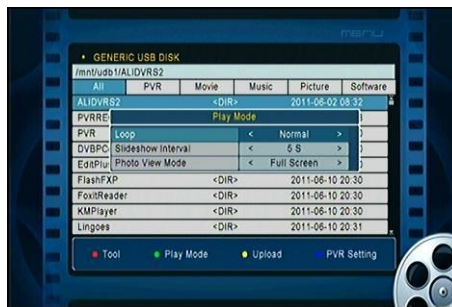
MENU

GENERIC USB DISK

/mnt/udb1/ALIDVRS2

| All | PVR | Movie | Music | Picture | Software |
|---|---|---|---|---|---|
| ALIDVRS2 | | <DIR> | | 2011-06-02 08:32 | |
| PVRREV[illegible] | | | | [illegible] | |
| PVR | | | | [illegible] | |
| DVBPC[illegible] | | | | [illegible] | |
| EditPlu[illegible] | | | | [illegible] | |
| FlashFXP | | <DIR> | | 2011-06-10 20:30 | |
| FoxitReader | | <DIR> | | 2011-06-10 20:30 | |
| KMPlayer | | <DIR> | | 2011-06-10 20:30 | |
| Lingoes | | <DIR> | | 2011-06-10 20:31 | |

Play Mode

| Loop | < Normal > |
|---|---|
| Slideshow Interval | < 5 S > |
| Photo View Mode | < Full Screen > |

Tool
Play Mode
Upload
PVR Setting